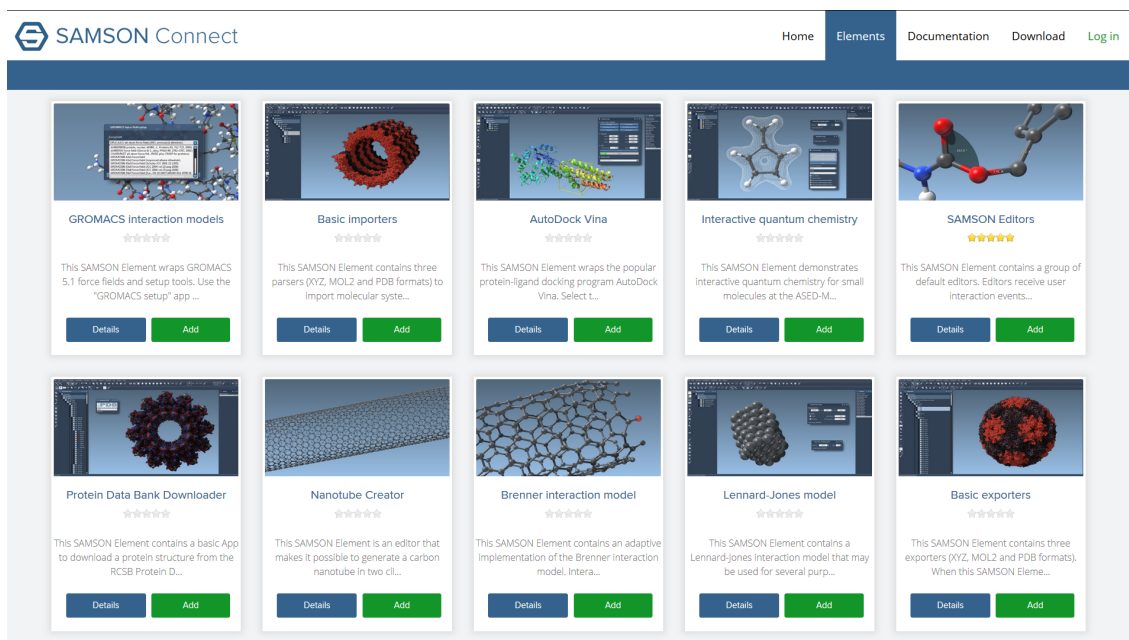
SAMSON Connect

Home Elements Documentation Download Log in

GROMACS interaction models

This SAMSON Element wraps GROMACS 5.1 force fields and setup tools. Use the "GROMACS setup" app ...

Details Add

Basic importers

This SAMSON Element contains three parsers (XYZ, MOL2 and PDB formats) to import molecular syste...

Details Add

AutoDock Vina

This SAMSON Element wraps the popular protein-ligand docking program AutoDock Vina. Select t...

Details Add

Interactive quantum chemistry

This SAMSON Element demonstrates interactive quantum chemistry for small molecules at the ASED-M...

Details Add

SAMSON Editors

This SAMSON Element contains a group of default editors. Editors receive user interaction events...

Details Add

Protein Data Bank Downloader

This SAMSON Element contains a basic App to download a protein structure from the RCSB Protein D...

Details Add

Nanotube Creator

This SAMSON Element is an editor that makes it possible to generate a carbon nanotube in two cli...

Details Add

Brenner interaction model

This SAMSON Element contains an adaptive implementation of the Brenner interaction model. Intera...

Details Add

Lennard-Jones model

This SAMSON Element contains a Lennard-Jones interaction model that may be used for several purp...

Details Add

Basic exporters

This SAMSON Element contains three exporters (XYZ, MOL2 and PDB formats). When this SAMSON Eleme...

Details Add